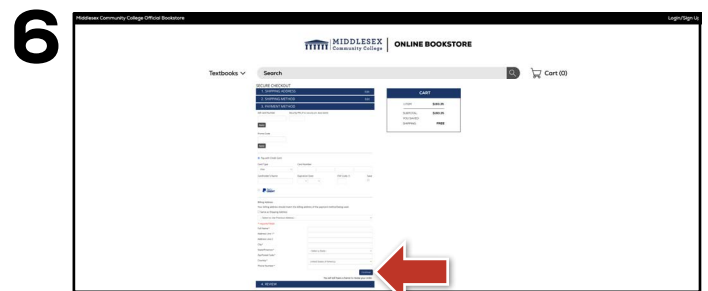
6

Middlesex Community College Official Bookstore

Login/Sign Up

MIDDLESEX Community College | ONLINE BOOKSTORE

Textbooks

Search

Cart (0)

SECURE CHECKOUT

1. SHIPPING ADDRESS

2. SHIPPING METHOD

3. PAYMENT METHOD

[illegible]

CART

SUBTOTAL

SHIPPING FREE

4. REVIEW